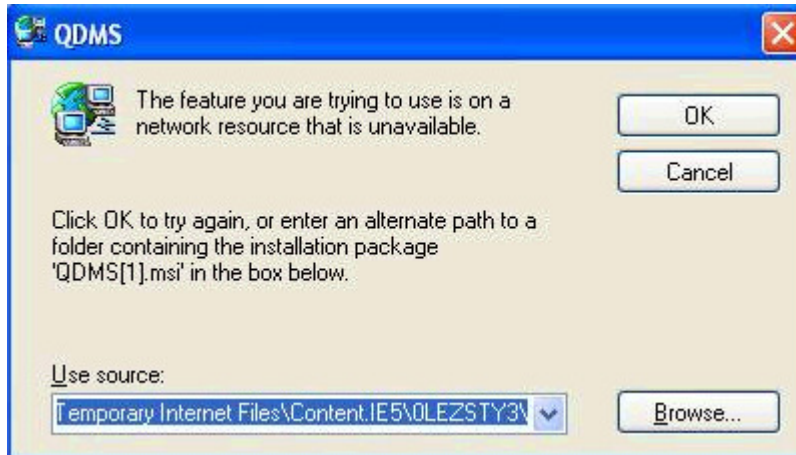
QDMS

The feature you are trying to use is on a network resource that is unavailable.

OK

Cancel

Click OK to try again, or enter an alternate path to a folder containing the installation package 'QDMS[1].msi' in the box below.

Use source:

Temporary Internet Files\Content.IE5\0LEZSTY3\

Browse...